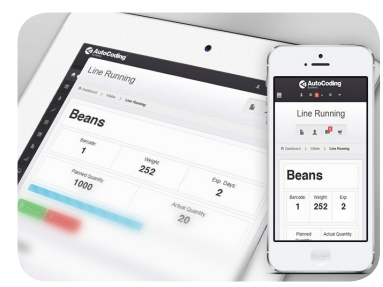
AutoCoding
Line Running
Dashboard > Vitale > Line Running
Beans
Barcode
1
Weight
252
Planned Quantity
1000
Exp. Days
2
Actual Quantity
20

AutoCoding
Line Running
Dashboard > Vitale > Line Running
Beans
Barcode
1
Weight
252
Exp
2
Planned Quantity
Actual Quantity